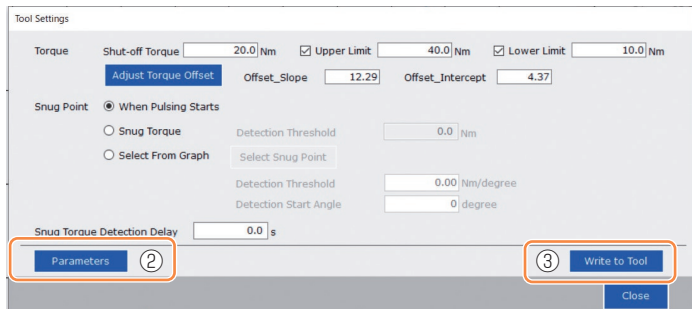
Tool Settings

Torque Shut-off Torque 20.0 Nm ☑ Upper Limit 40.0 Nm ☑ Lower Limit 10.0 Nm

Adjust Torque Offset Offset_Slope 12.29 Offset_Intercept 4.37

Snug Point ◉ When Pulsing Starts

○ Snug Torque Detection Threshold 0.0 Nm

○ Select From Graph Select Snug Point

Detection Threshold 0.00 Nm/degree

Detection Start Angle 0 degree

Snug Torque Detection Delay 0.0 s

Parameters ②

③ Write to Tool

Close